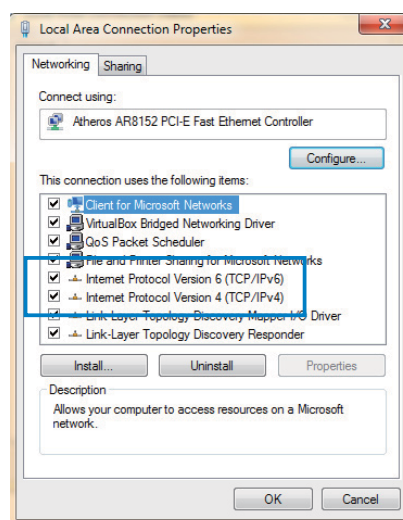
Local Area Connection Properties

Networking | Sharing

Connect using:

Atheros AR8152 PCI-E Fast Ethernet Controller

Configure...

This connection uses the following items:

Client for Microsoft Networks
VirtualBox Bridged Networking Driver
QoS Packet Scheduler
File and Printer Sharing for Microsoft Networks
Internet Protocol Version 6 (TCP/IPv6)
Internet Protocol Version 4 (TCP/IPv4)
Link-Layer Topology Discovery Mapper I/O Driver
Link-Layer Topology Discovery Responder

Install... | Uninstall | Properties

Description

Allows your computer to access resources on a Microsoft network.

OK | Cancel